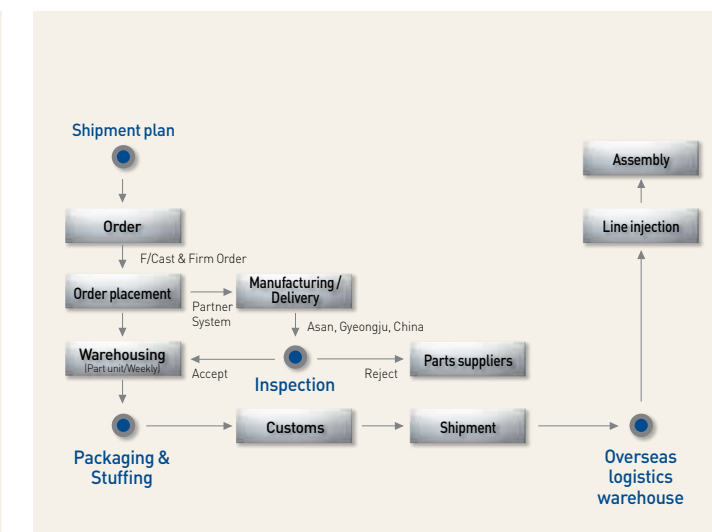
Shipment plan

Order

F/Cast & Firm Order

Order placement

Partner System

Manufacturing / Delivery

Asan, Gyeongju, China

Warehousing
(Part unit/Weekly)

Accept

Inspection

Reject

Parts suppliers

Packaging & Stuffing

Customs

Shipment

Overseas logistics warehouse

Line injection

Assembly